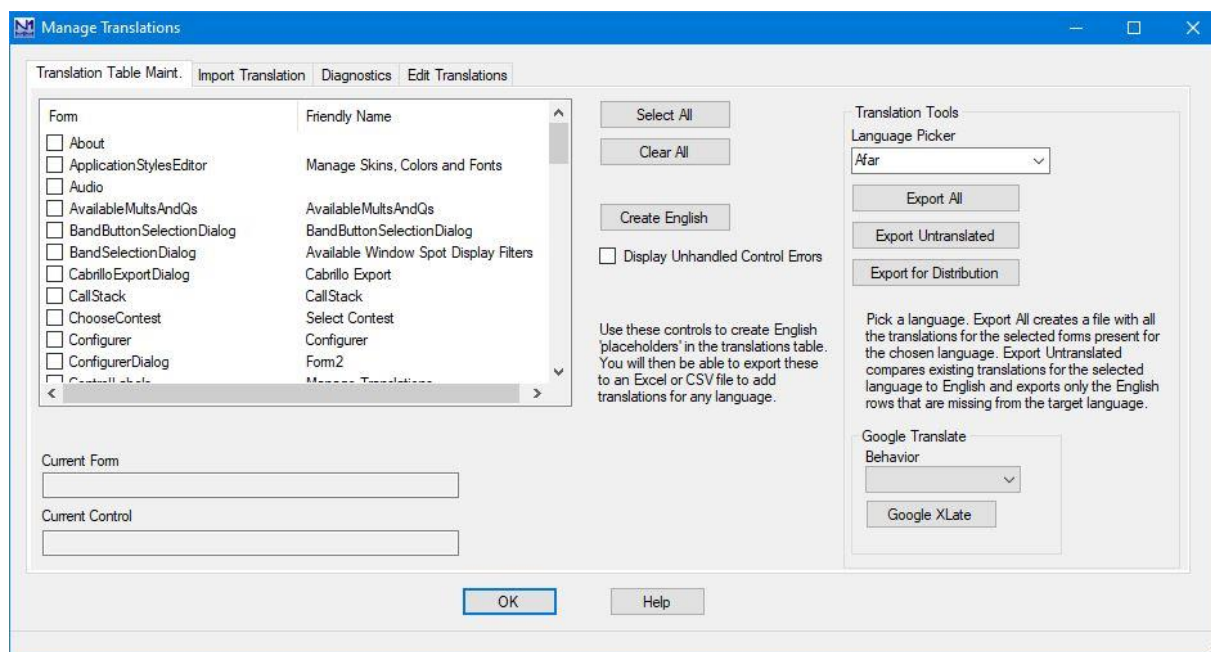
Manage Translations

Translation Table Maint. | Import Translation | Diagnostics | Edit Translations

| Form | Friendly Name |
|---|---|
| About | |
| ApplicationStylesEditor | Manage Skins, Colors and Fonts |
| Audio | |
| AvailableMultsAndQs | AvailableMultsAndQs |
| BandButtonSelectionDialog | BandButtonSelectionDialog |
| BandSelectionDialog | Available Window Spot Display Filters |
| CabrilloExportDialog | Cabrillo Export |
| CallStack | CallStack |
| ChooseContest | Select Contest |
| Configurer | Configurer |
| ConfigurerDialog | Form2 |
| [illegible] | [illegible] |

Select All

Clear All

Create English

Display Unhandled Control Errors

Use these controls to create English 'placeholders' in the translations table. You will then be able to export these to an Excel or CSV file to add translations for any language.

Translation Tools

Language Picker

Afar

Export All

Export Untranslated

Export for Distribution

Pick a language. Export All creates a file with all the translations for the selected forms present for the chosen language. Export Untranslated compares existing translations for the selected language to English and exports only the English rows that are missing from the target language.

Google Translate

Behavior

Google XLate

Current Form

Current Control

OK

Help